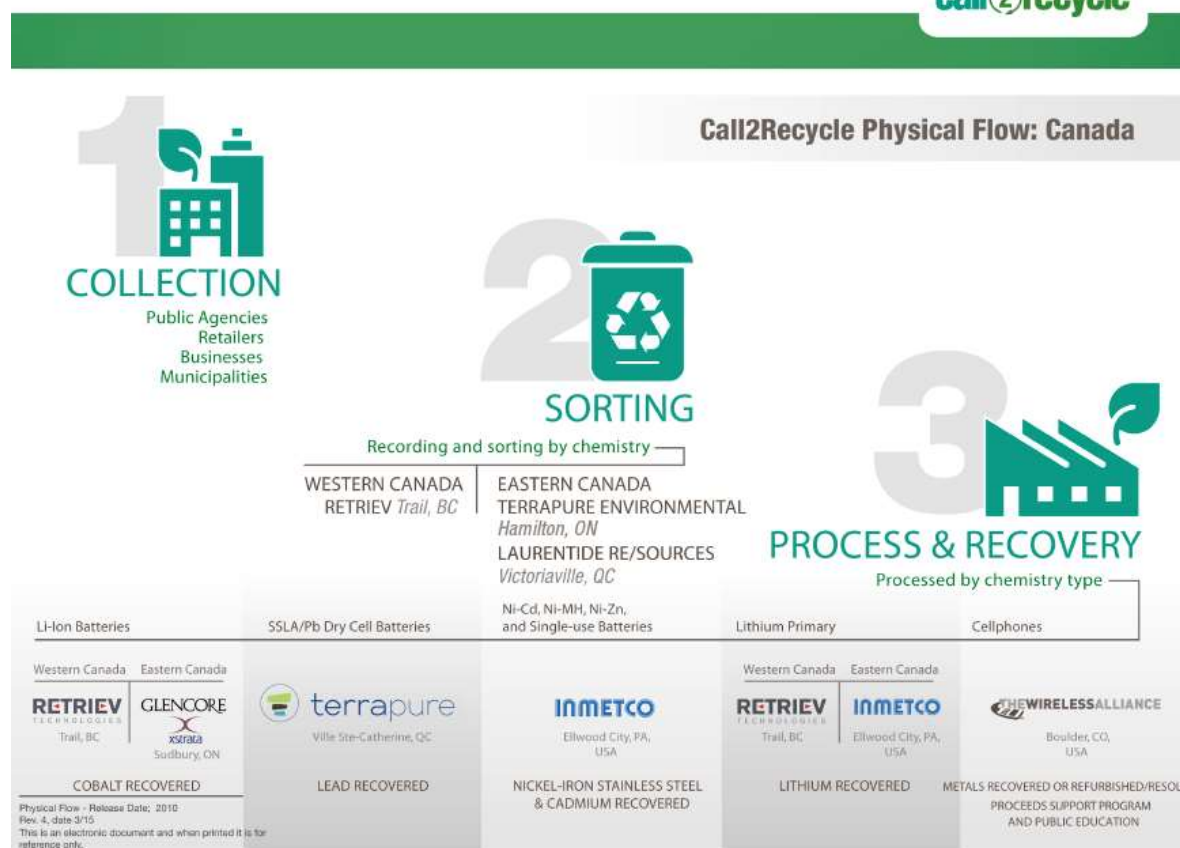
call2recycle

Call2Recycle Physical Flow: Canada

1

COLLECTION

Public Agencies
Retailers
Businesses
Municipalities

2

SORTING

Recording and sorting by chemistry

WESTERN CANADA
RETRIEV Trail, BC

EASTERN CANADA
TERRAPURE ENVIRONMENTAL
Hamilton, ON
LAURENTIDE RE/SOURCES
Victoriaville, QC

3

PROCESS & RECOVERY

Processed by chemistry type

Li-Ion Batteries

Western Canada
RETRIEV TECHNOLOGIES
Trail, BC

Eastern Canada
GLENCORE
xstrata
Sudbury, ON

COBALT RECOVERED

SSLA/Pb Dry Cell Batteries

terrapure
Ville Ste-Catherine, QC

LEAD RECOVERED

Ni-Cd, Ni-MH, Ni-Zn, and Single-use Batteries

INMETCO
Ellwood City, PA, USA

NICKEL-IRON STAINLESS STEEL & CADMIUM RECOVERED

Lithium Primary

Western Canada
RETRIEV TECHNOLOGIES
Trail, BC

Eastern Canada
INMETCO
Ellwood City, PA, USA

LITHIUM RECOVERED

Cellphones

THE WIRELESS ALLIANCE
Boulder, CO, USA

METALS RECOVERED OR REFURBISHED/RESOU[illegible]
PROCEEDS SUPPORT PROGRAM AND PUBLIC EDUCATION

Physical Flow - Release Date: 2010
Rev. 4, date 3/15
This is an electronic document and when printed it is for reference only.